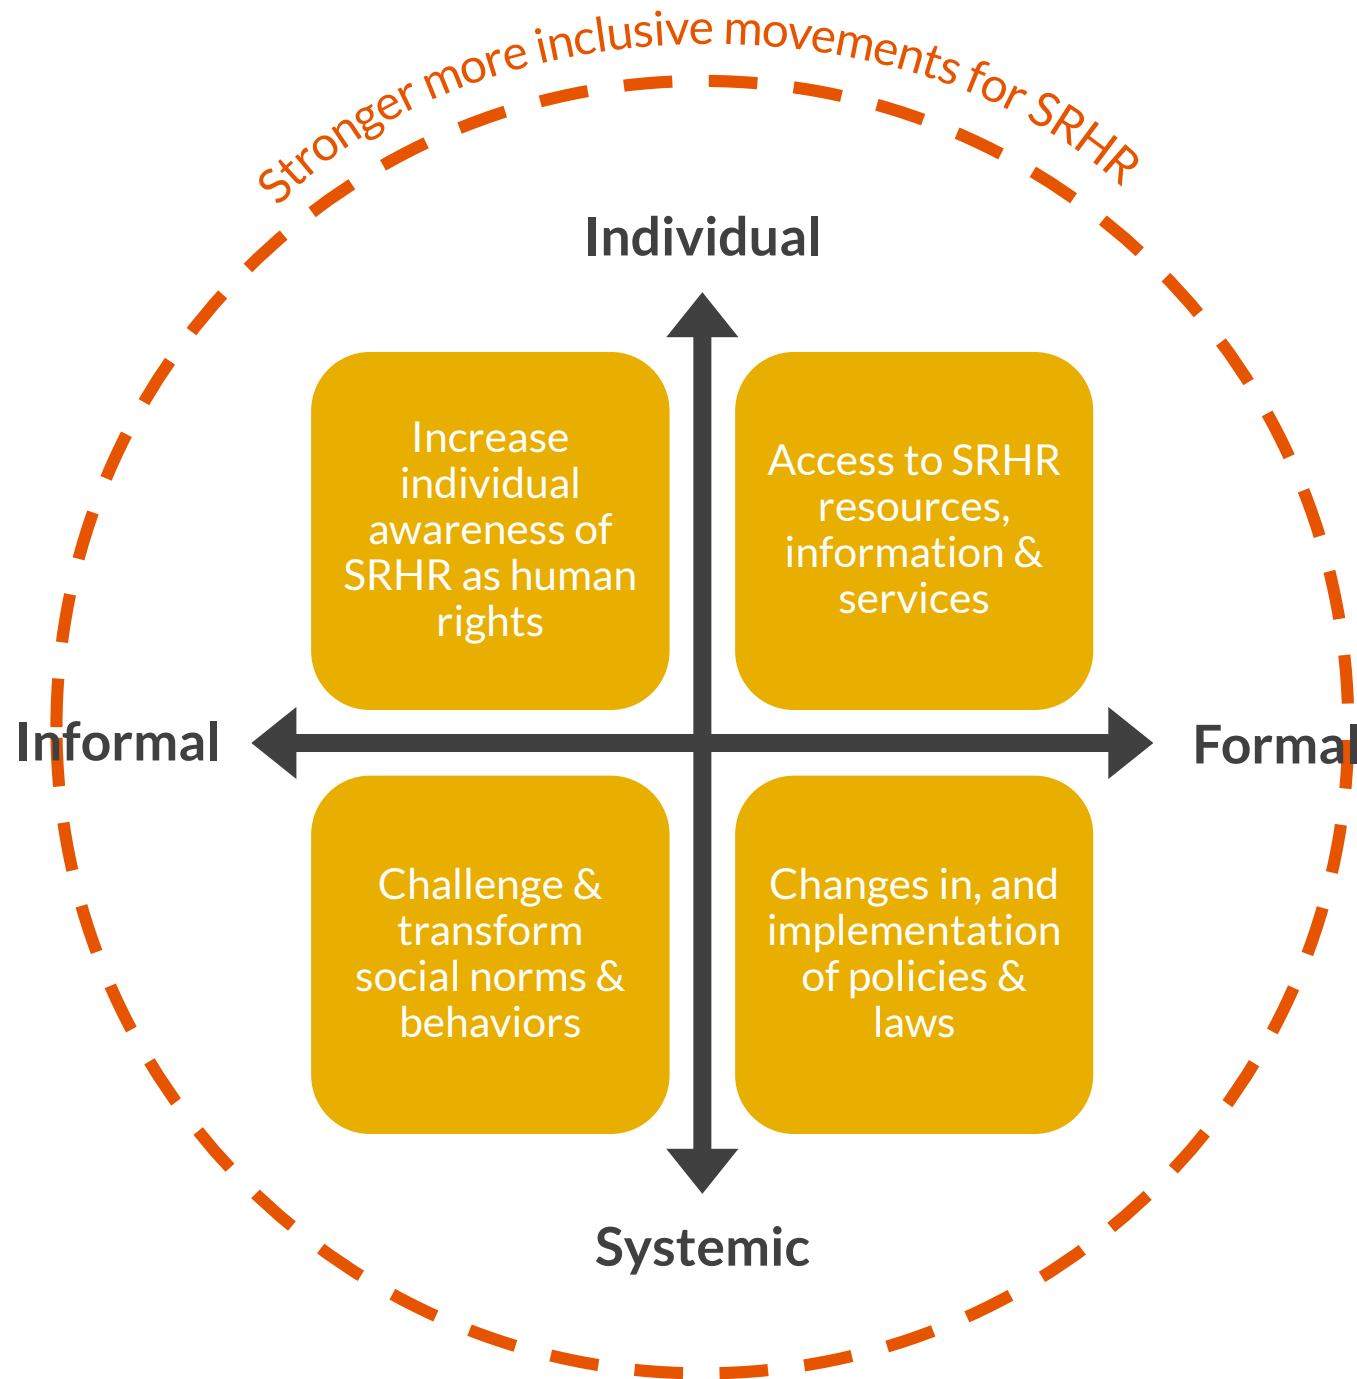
Stronger more inclusive movements for SRHR

Individual

Increase individual awareness of SRHR as human rights

Access to SRHR resources, information & services

Informal

Formal

Challenge & transform social norms & behaviors

Changes in, and implementation of policies & laws

Systemic